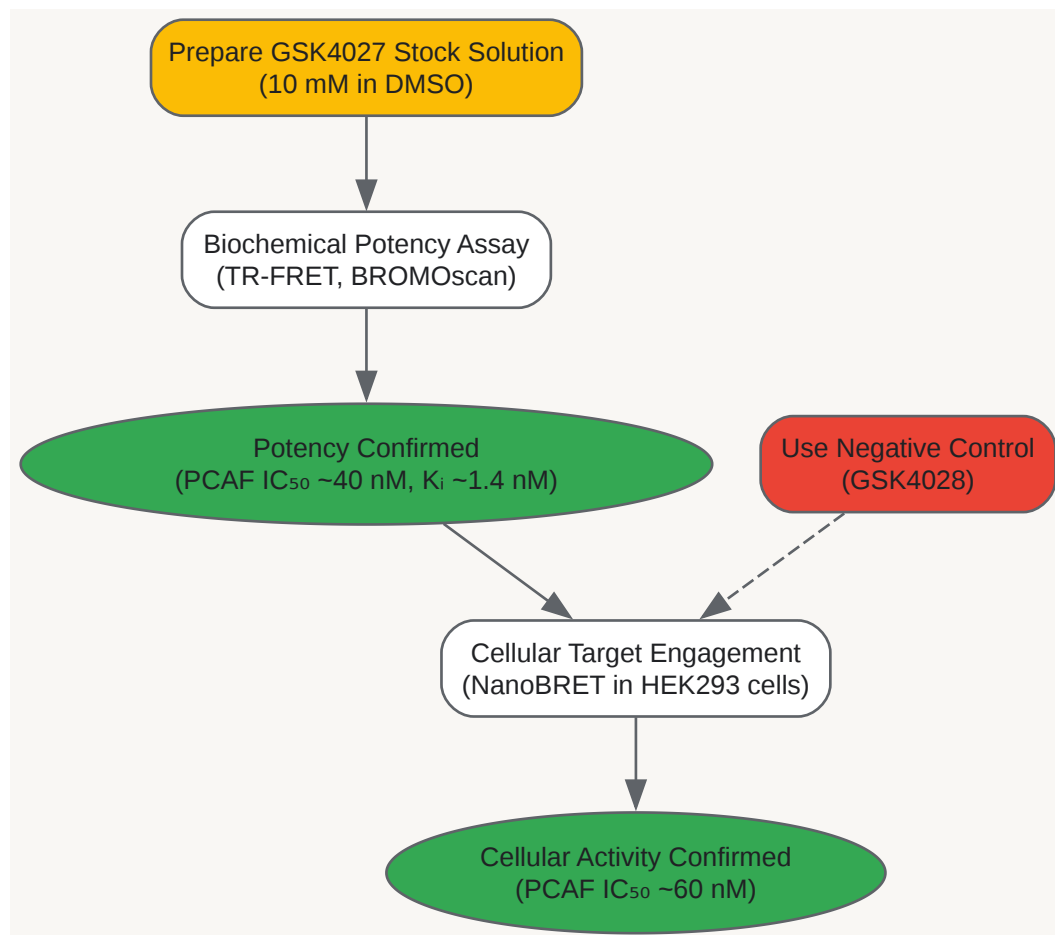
Prepare GSK4027 Stock Solution (10 mM in DMSO)

Biochemical Potency Assay (TR-FRET, BROMOscan)

Potency Confirmed (PCAF $IC_{50}$ ~40 nM, $K_i$ ~1.4 nM)

Use Negative Control (GSK4028)

Cellular Target Engagement (NanoBRET in HEK293 cells)

Cellular Activity Confirmed (PCAF $IC_{50}$ ~60 nM)